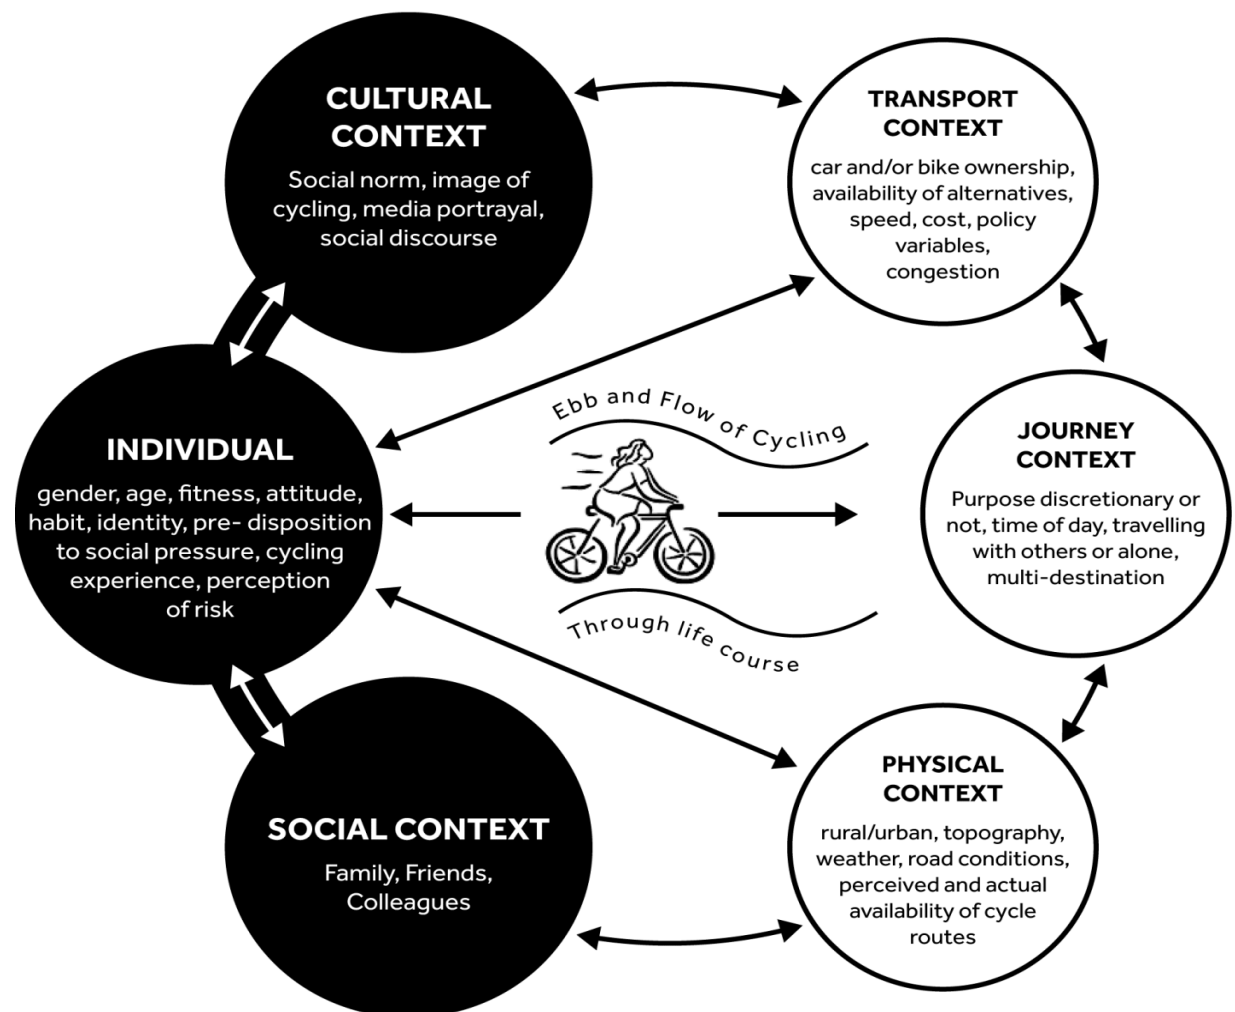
CULTURAL CONTEXT

Social norm, image of cycling, media portrayal, social discourse

TRANSPORT CONTEXT

car and/or bike ownership, availability of alternatives, speed, cost, policy variables, congestion

INDIVIDUAL

gender, age, fitness, attitude, habit, identity, pre- disposition to social pressure, cycling experience, perception of risk

Ebb and Flow of Cycling

Through life course

JOURNEY CONTEXT

Purpose discretionary or not, time of day, travelling with others or alone, multi-destination

SOCIAL CONTEXT

Family, Friends, Colleagues

PHYSICAL CONTEXT

rural/urban, topography, weather, road conditions, perceived and actual availability of cycle routes